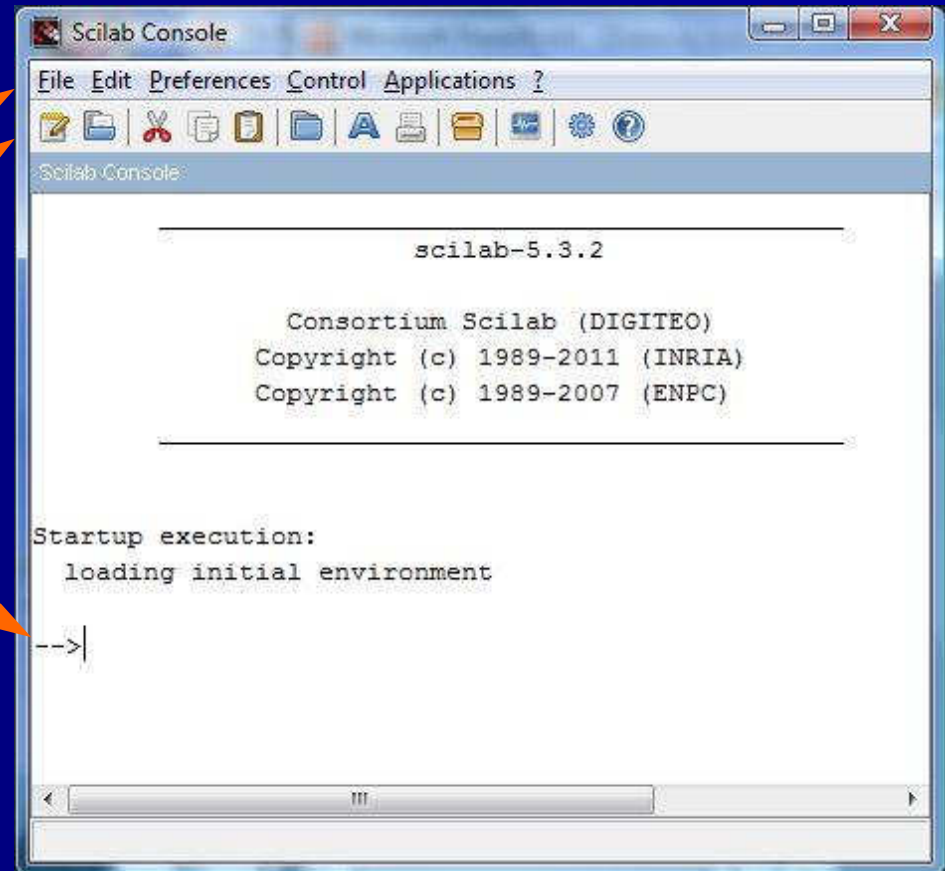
Scilab Console

File Edit Preferences Control Applications ?

Scilab Console

scilab-5.3.2

Consortium Scilab (DIGITEO)
Copyright (c) 1989-2011 (INRIA)
Copyright (c) 1989-2007 (ENPC)

Startup execution:
loading initial environment

-->

III